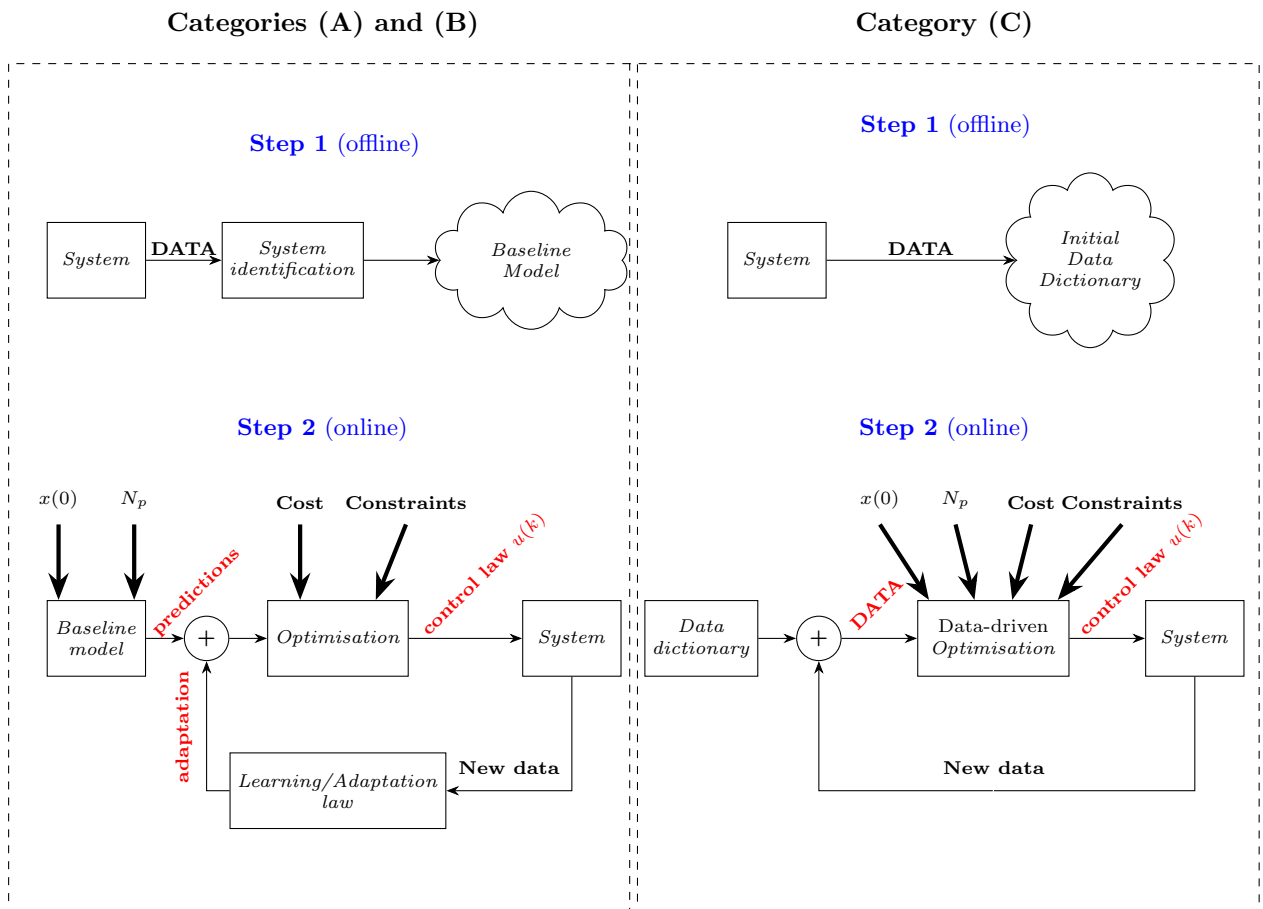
Categories (A) and (B)

Step 1 (offline)

System

DATA

System identification

Baseline Model

Step 2 (online)

$x(0)$

$N_p$

Cost

Constraints

Baseline model

predictions

+

Optimisation

control law $u(k)$

System

adaptation

Learning/Adaptation law

New data

Category (C)

Step 1 (offline)

System

DATA

Initial Data Dictionary

Step 2 (online)

$x(0)$

$N_p$

Cost Constraints

Data dictionary

+

DATA

Data-driven Optimisation

control law $u(k)$

System

New data